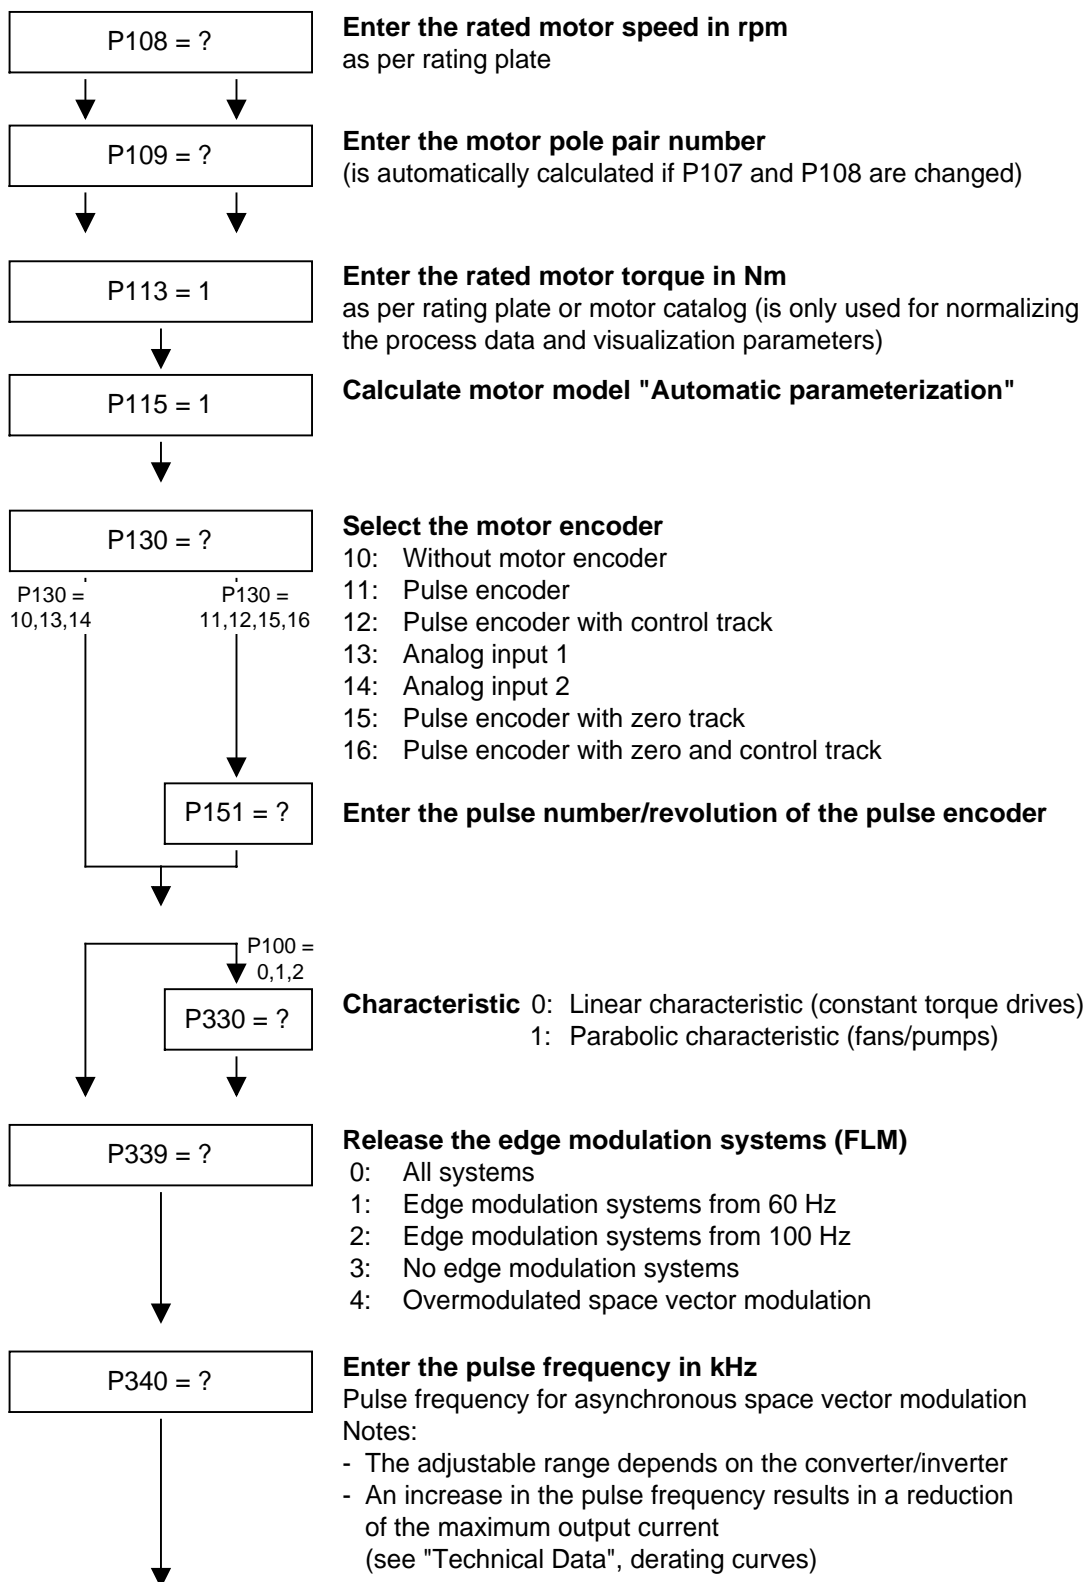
P108 = ?

**Enter the rated motor speed in rpm**
as per rating plate

P109 = ?

**Enter the motor pole pair number**
(is automatically calculated if P107 and P108 are changed)

P113 = 1

**Enter the rated motor torque in Nm**
as per rating plate or motor catalog (is only used for normalizing the process data and visualization parameters)

P115 = 1

**Calculate motor model "Automatic parameterization"**

P130 = ?

**Select the motor encoder**
10: Without motor encoder
11: Pulse encoder
12: Pulse encoder with control track
13: Analog input 1
14: Analog input 2
15: Pulse encoder with zero track
16: Pulse encoder with zero and control track

P130 = 10,13,14

P130 = 11,12,15,16

P151 = ?

**Enter the pulse number/revolution of the pulse encoder**

P100 = 0,1,2

P330 = ?

**Characteristic** 0: Linear characteristic (constant torque drives)
1: Parabolic characteristic (fans/pumps)

P339 = ?

**Release the edge modulation systems (FLM)**
0: All systems
1: Edge modulation systems from 60 Hz
2: Edge modulation systems from 100 Hz
3: No edge modulation systems
4: Overmodulated space vector modulation

P340 = ?

**Enter the pulse frequency in kHz**
Pulse frequency for asynchronous space vector modulation
Notes:
- The adjustable range depends on the converter/inverter
- An increase in the pulse frequency results in a reduction of the maximum output current
(see "Technical Data", derating curves)